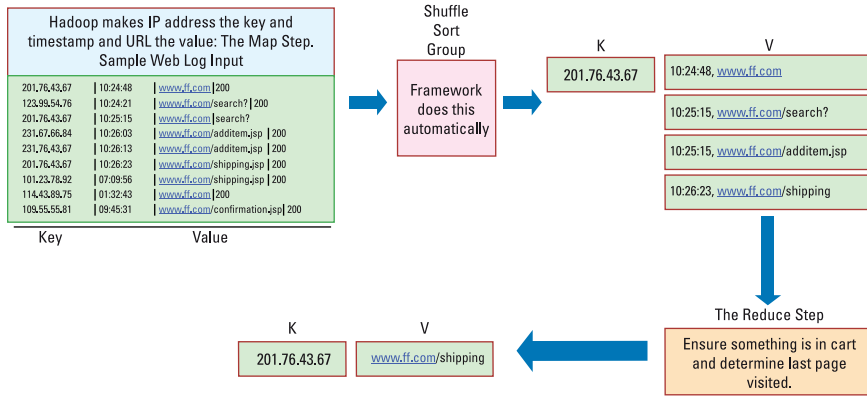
Hadoop makes IP address the key and timestamp and URL the value: The Map Step. Sample Web Log Input

| | | |
|---|---|---|
| 201.76.43.67 | 10:24:48 | www.ff.com\|200 |
| 123.99.54.76 | 10:24:21 | www.ff.com/search?\|200 |
| 201.76.43.67 | 10:25:15 | www.ff.com\|search? |
| 231.67.66.84 | 10:26:03 | www.ff.com/additem.jsp \| 200 |
| 231.67.66.84 | 10:26:13 | www.ff.com/additem.jsp \| 200 |
| 201.76.43.67 | 10:26:23 | www.ff.com/shipping.jsp \| 200 |
| 101.23.78.92 | 07:09:56 | www.ff.com/shipping.jsp \| 200 |
| 114.43.89.75 | 01:32:43 | www.ff.com\|200 |
| 109.55.55.81 | 09:45:31 | www.ff.com/confirmation.jsp\| 200 |

Key Value

Shuffle
Sort
Group

Framework does this automatically

K
201.76.43.67

V
10:24:48, www.ff.com
10:25:15, www.ff.com/search?
10:25:15, www.ff.com/additem.jsp
10:26:23, www.ff.com/shipping

The Reduce Step
Ensure something is in cart and determine last page visited.

K
201.76.43.67

V
www.ff.com/shipping